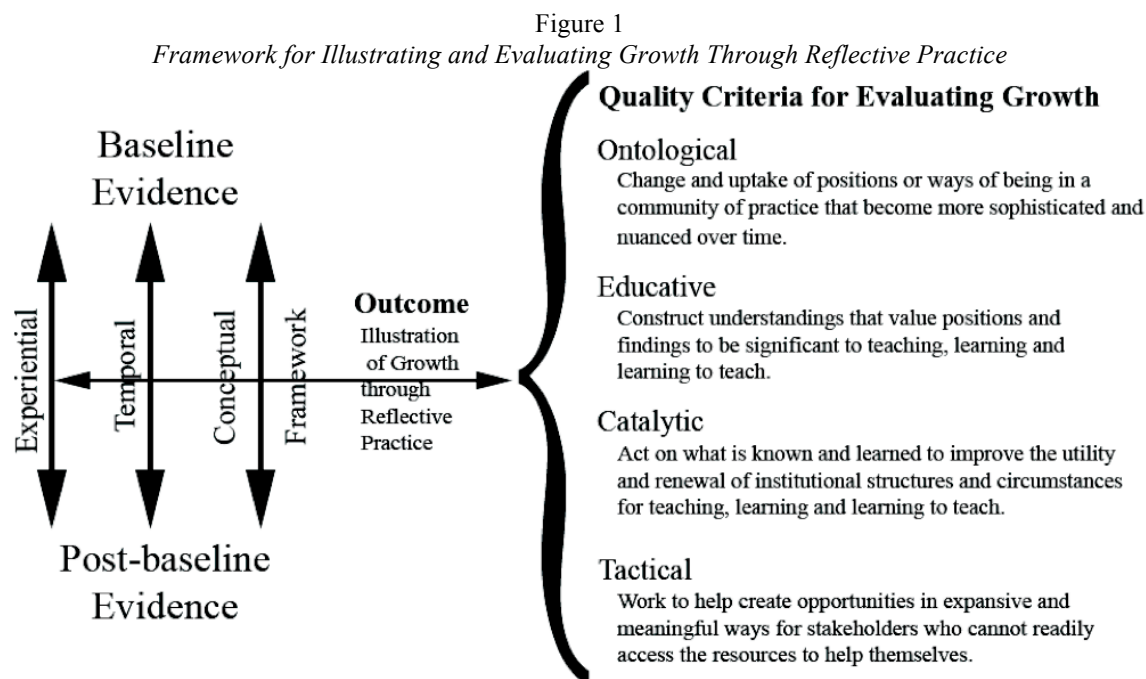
Figure 1

*Framework for Illustrating and Evaluating Growth Through Reflective Practice*

Baseline Evidence

Experiential

Temporal

Conceptual

Framework

Outcome

Illustration of Growth through Reflective Practice

Post-baseline Evidence

**Quality Criteria for Evaluating Growth**

Ontological

Change and uptake of positions or ways of being in a community of practice that become more sophisticated and nuanced over time.

Educative

Construct understandings that value positions and findings to be significant to teaching, learning and learning to teach.

Catalytic

Act on what is known and learned to improve the utility and renewal of institutional structures and circumstances for teaching, learning and learning to teach.

Tactical

Work to help create opportunities in expansive and meaningful ways for stakeholders who cannot readily access the resources to help themselves.